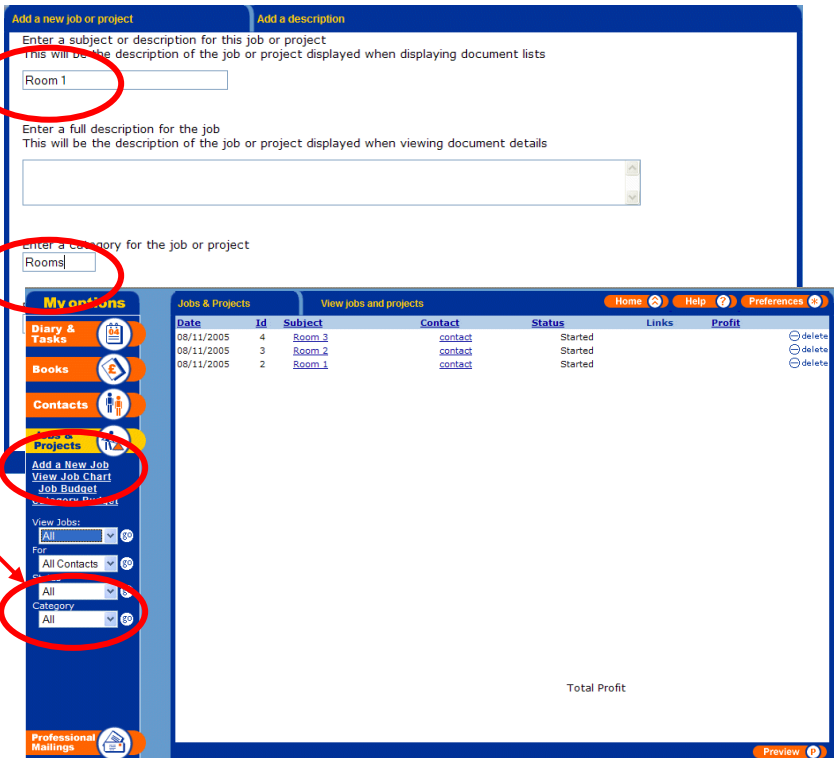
Add a new job or project
Add a description

Enter a subject or description for this job or project
This will be the description of the job or project displayed when displaying document lists

Room 1

Enter a full description for the job
This will be the description of the job or project displayed when viewing document details

Enter a category for the job or project

Rooms

My options

Diary & Tasks

Books

Contacts

Jobs & Projects

Add a New Job
View Job Chart
Job Budget
Category Budget

View Jobs:
All
go
For
All Contacts
go
Status
All
go
Category
All
go

Professional Mailings

Jobs & Projects
View jobs and projects
Home
Help
Preferences

| Date | Id | Subject | Contact | Status | Links | Profit | |
|---|---|---|---|---|---|---|---|
| 08/11/2005 | 4 | Room 3 | contact | Started | | | delete |
| 08/11/2005 | 3 | Room 2 | contact | Started | | | delete |
| 08/11/2005 | 2 | Room 1 | contact | Started | | | delete |

Total Profit

Preview